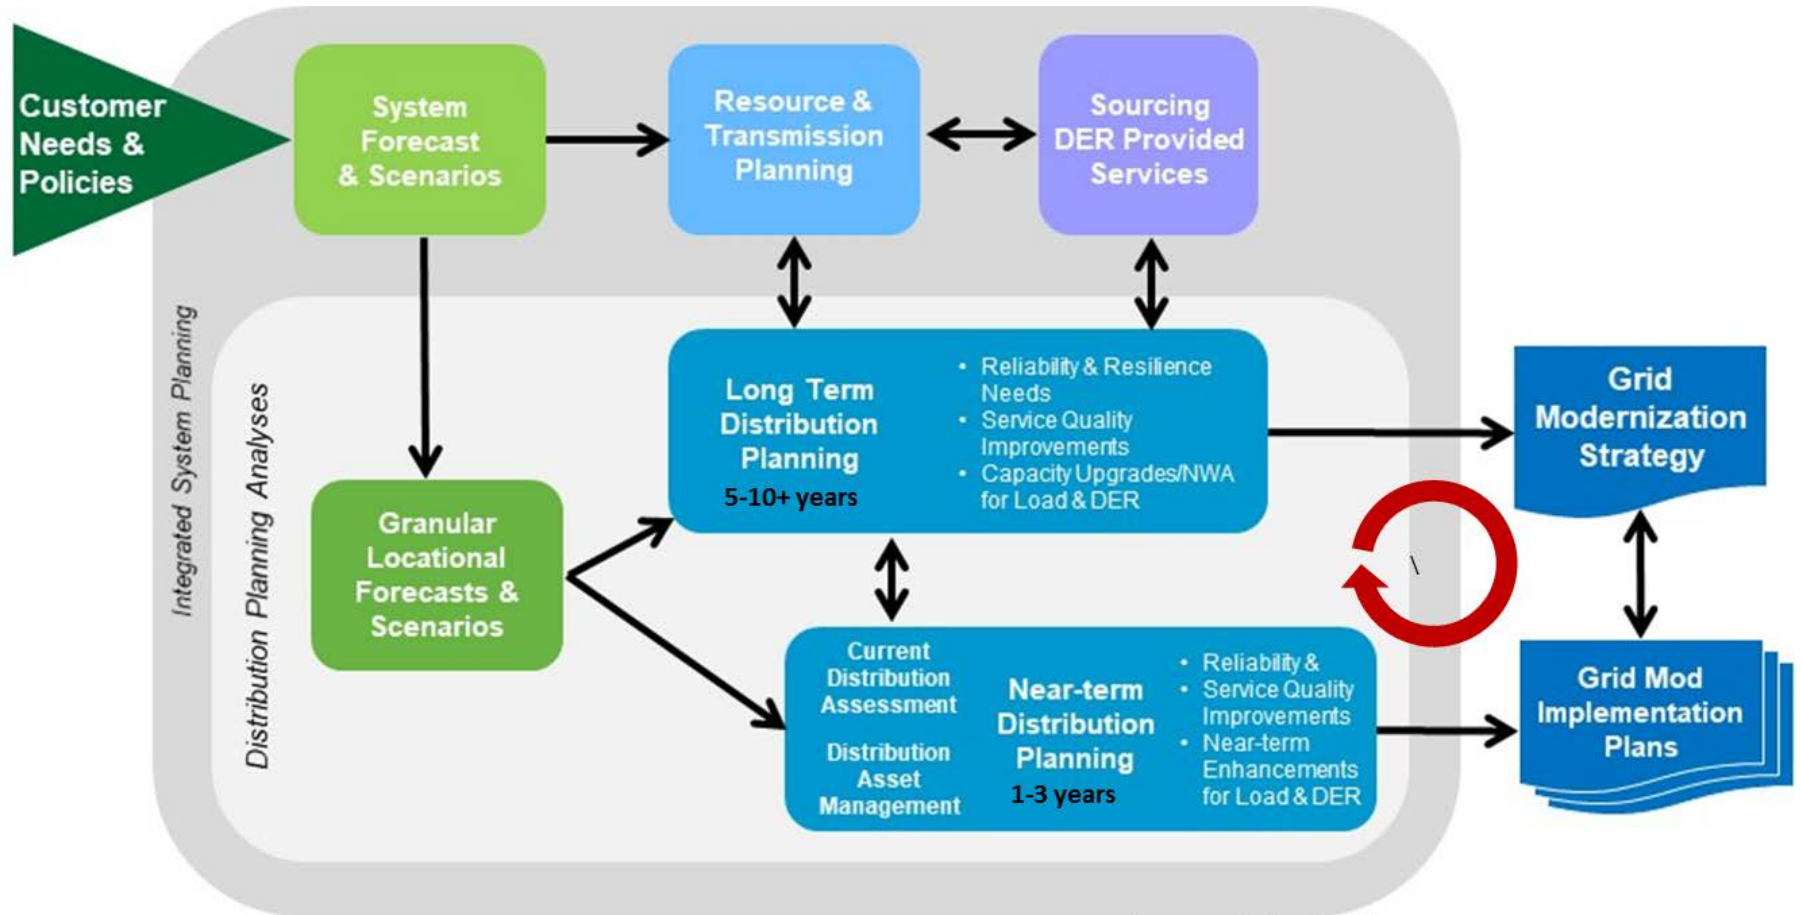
Customer Needs & Policies

System Forecast & Scenarios

Resource & Transmission Planning

Sourcing DER Provided Services

Integrated System Planning

Distribution Planning Analyses

Long Term Distribution Planning
5-10+ years

• Reliability & Resilience Needs
• Service Quality Improvements
• Capacity Upgrades/NWA for Load & DER

Grid Modernization Strategy

Granular Locational Forecasts & Scenarios

Current Distribution Assessment

Distribution Asset Management

Near-term Distribution Planning
1-3 years

• Reliability &
• Service Quality Improvements
• Near-term Enhancements for Load & DER

Grid Mod Implementation Plans